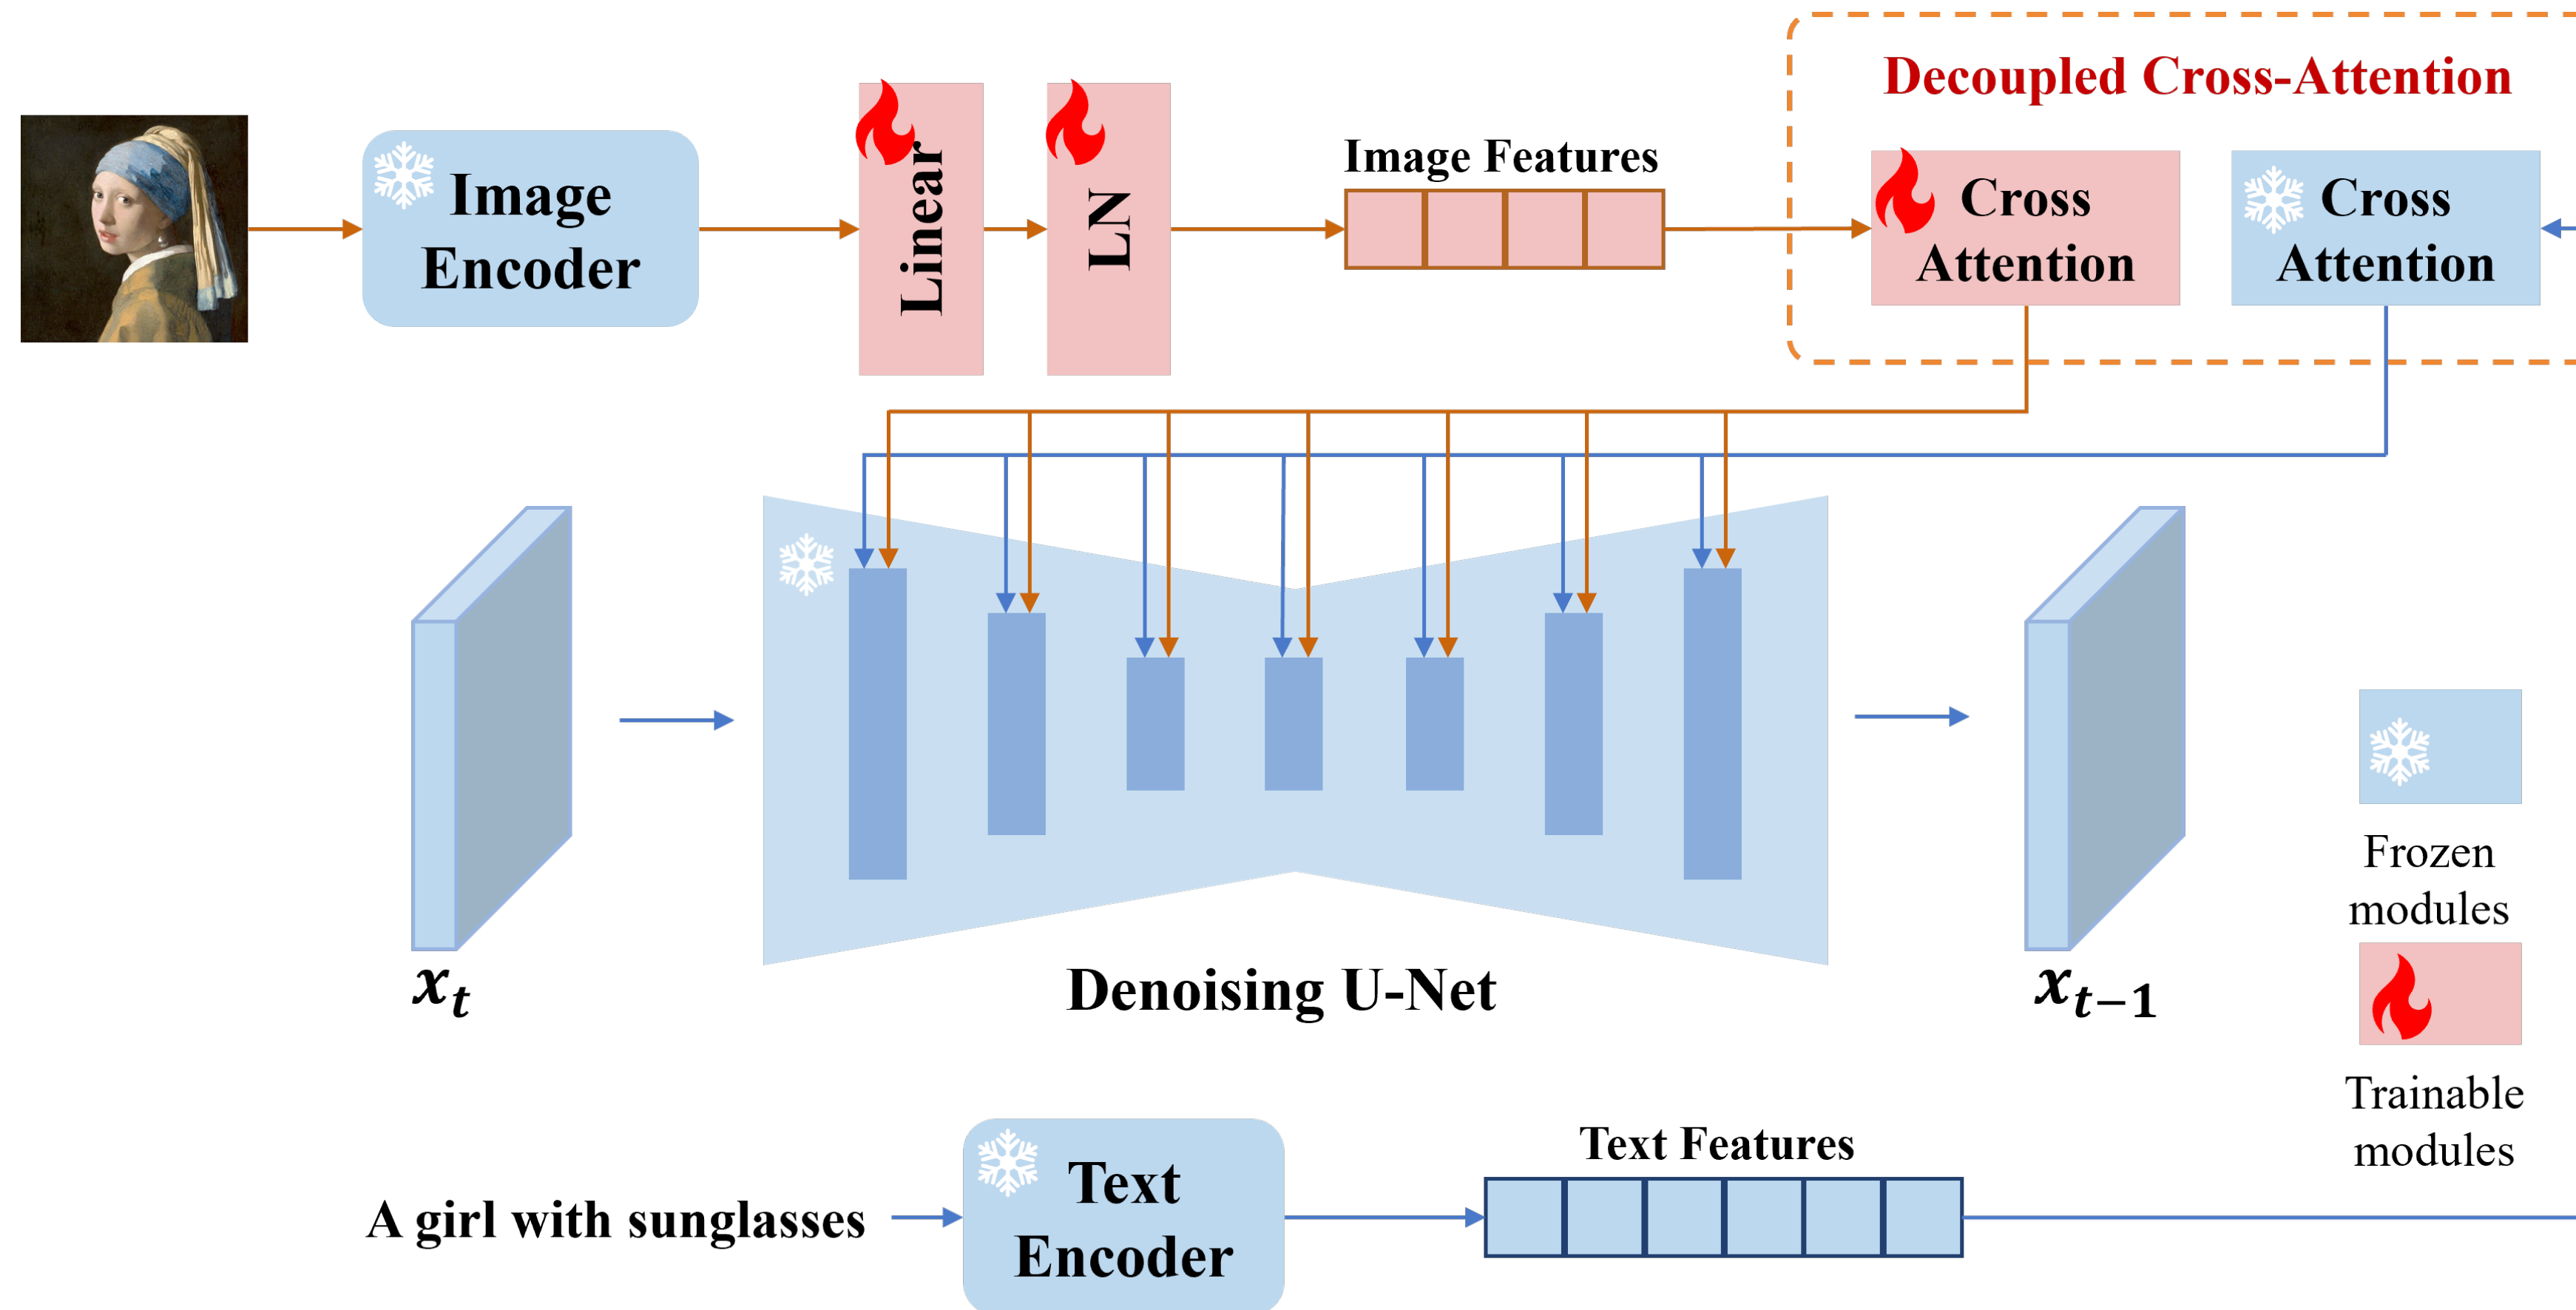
Image Encoder

Linear

LN

Image Features

Decoupled Cross-Attention

Cross Attention

Cross Attention

$x_t$

Denoising U-Net

$x_{t-1}$

Frozen modules

Trainable modules

A girl with sunglasses

Text Encoder

Text Features